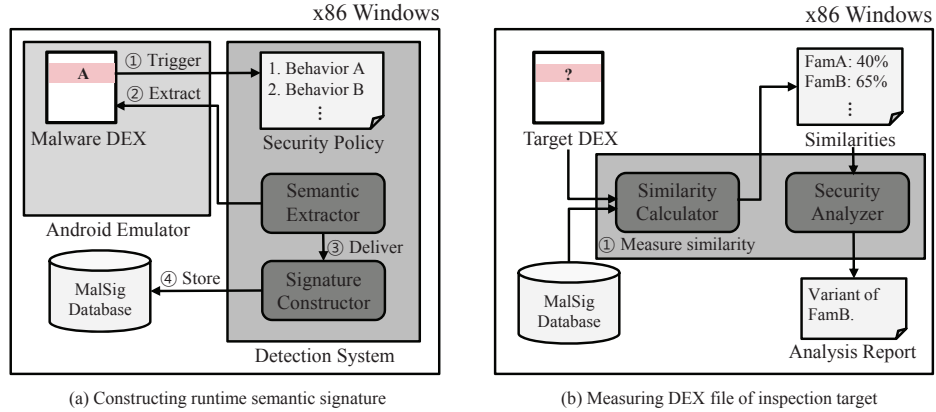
x86 Windows

A

① Trigger

② Extract

Malware DEX

1. Behavior A
2. Behavior B
⋮

Security Policy

Semantic Extractor

Android Emulator

③ Deliver

④ Store

MalSig Database

Signature Constructor

Detection System

(a) Constructing runtime semantic signature

x86 Windows

?

Target DEX

FamA: 40%
FamB: 65%
⋮

Similarities

Similarity Calculator

Security Analyzer

① Measure similarity

MalSig Database

Variant of FamB.

Analysis Report

(b) Measuring DEX file of inspection target